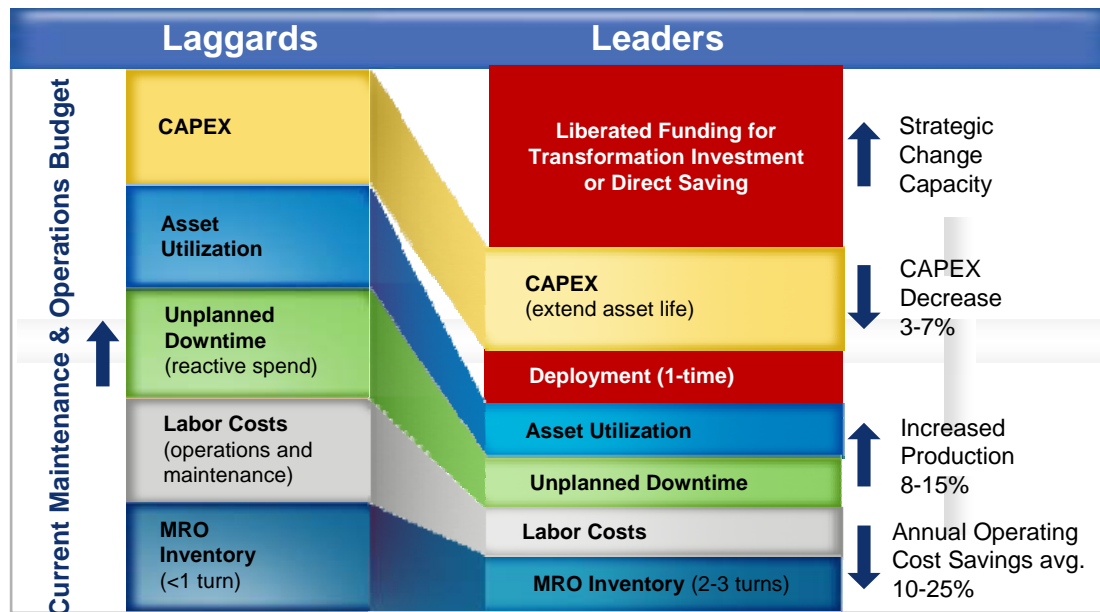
Laggards

Leaders

Current Maintenance & Operations Budget

CAPEX

Asset Utilization

Unplanned Downtime (reactive spend)

Labor Costs (operations and maintenance)

MRO Inventory (<1 turn)

Liberated Funding for Transformation Investment or Direct Saving

CAPEX (extend asset life)

Deployment (1-time)

Asset Utilization

Unplanned Downtime

Labor Costs

MRO Inventory (2-3 turns)

Strategic Change Capacity

CAPEX Decrease 3-7%

Increased Production 8-15%

Annual Operating Cost Savings avg. 10-25%